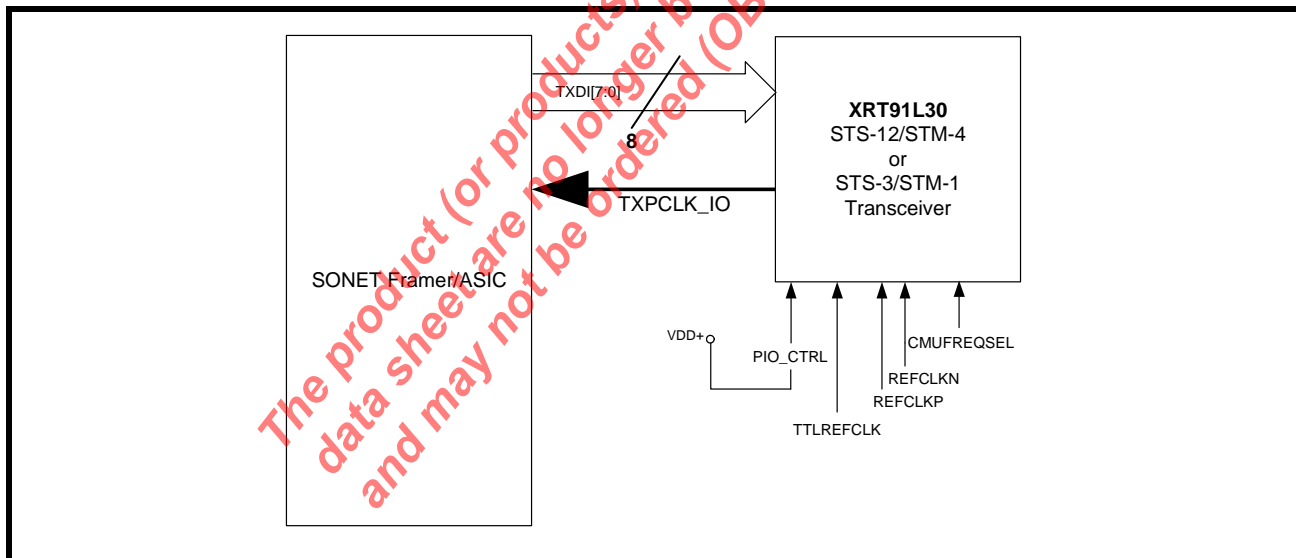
The product (or products) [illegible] data sheet are no longer b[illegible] and may not be ordered (OB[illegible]

SONET Framer/ASIC

TXDI[7:0]

8

TXPCLK_IO

**XRT91L30**
STS-12/STM-4
or
STS-3/STM-1
Transceiver

VDD+

PIO_CTRL

TTLREFCLK

REFCLKP

REFCLKN

CMUFREQSEL